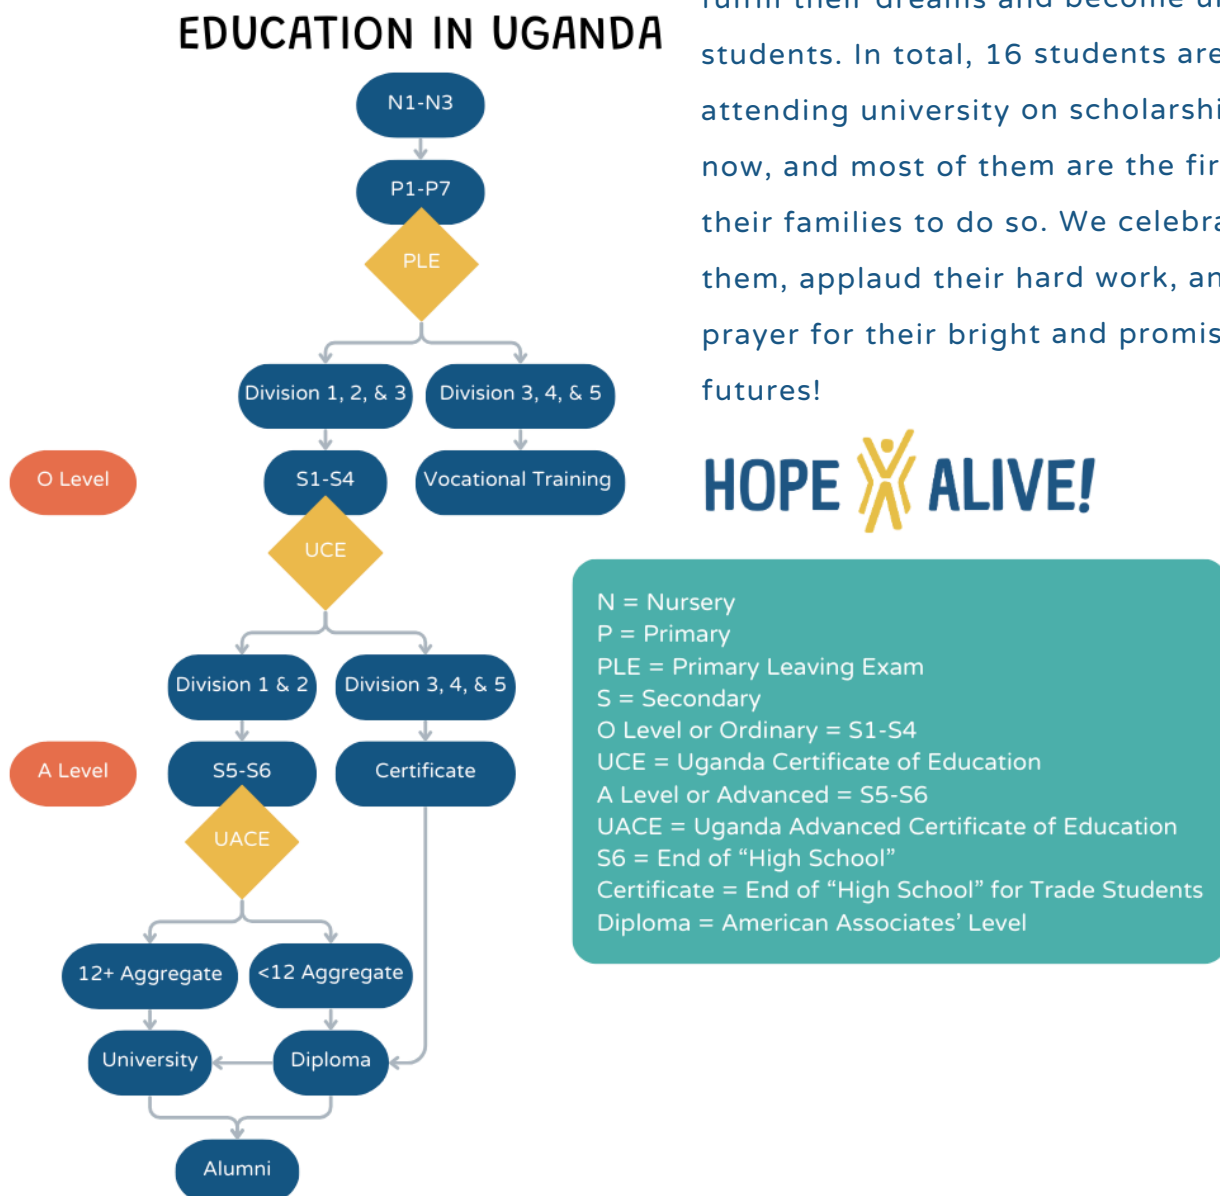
EDUCATION IN UGANDA

N1-N3

P1-P7

PLE

Division 1, 2, & 3

Division 3, 4, & 5

O Level

S1-S4

Vocational Training

UCE

Division 1 & 2

Division 3, 4, & 5

A Level

S5-S6

Certificate

UACE

12+ Aggregate

<12 Aggregate

University

Diploma

Alumni

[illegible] students. In total, 16 students are attending university on scholarshi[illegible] now, and most of them are the fir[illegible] their families to do so. We celebra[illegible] them, applaud their hard work, an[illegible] prayer for their bright and promis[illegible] futures!

HOPE ALIVE!

N = Nursery
P = Primary
PLE = Primary Leaving Exam
S = Secondary
O Level or Ordinary = S1-S4
UCE = Uganda Certificate of Education
A Level or Advanced = S5-S6
UACE = Uganda Advanced Certificate of Education
S6 = End of "High School"
Certificate = End of "High School" for Trade Students
Diploma = American Associates' Level